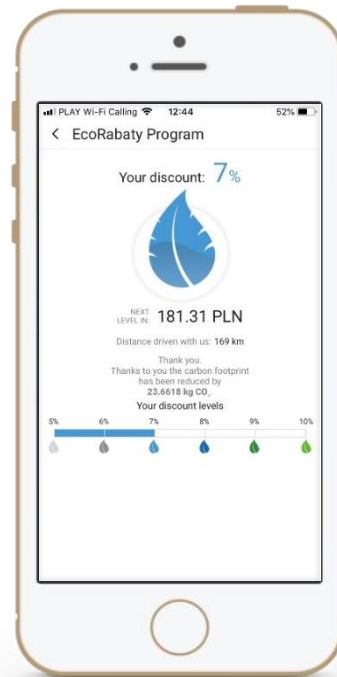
PLAY Wi-Fi Calling 12:44 52%

< EcoRabaty Program

Your discount: 7%

NEXT LEVEL IN: 181.31 PLN

Distance driven with us: 169 km

Thank you.
Thanks to you the carbon footprint has been reduced by
23.6618 kg $CO_2$

Your discount levels

5% 6% 7% 8% 9% 10%